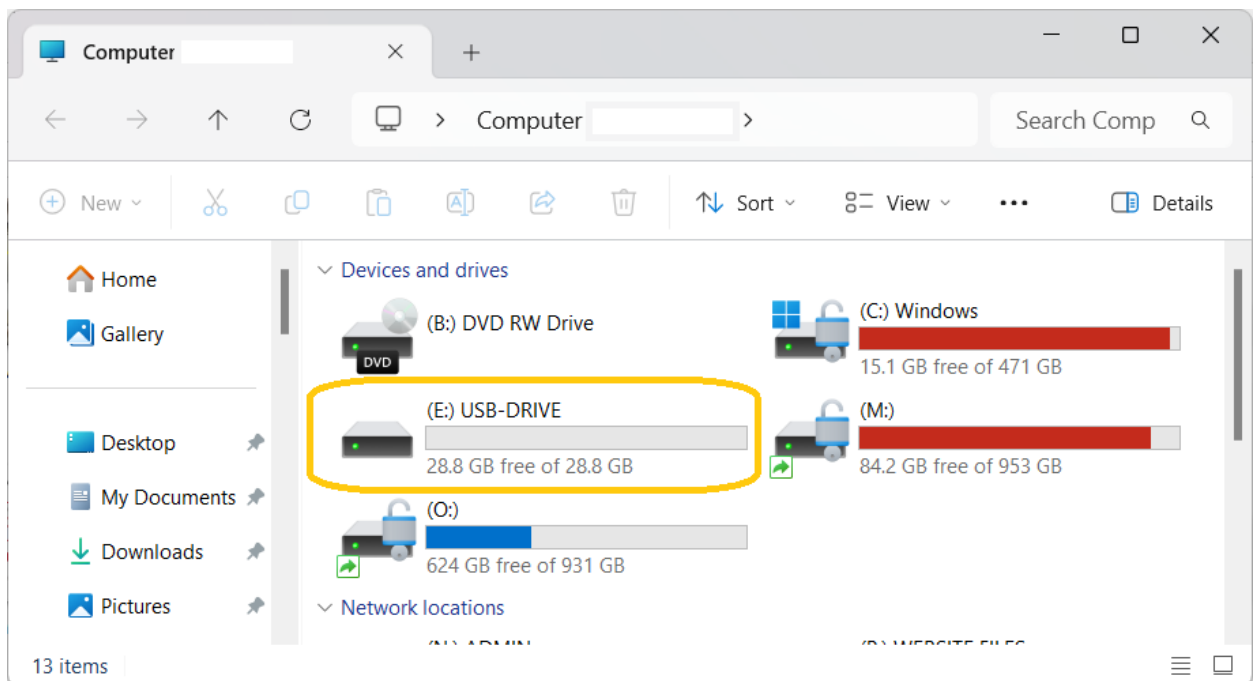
Computer

Computer >

Search Comp

New Sort View ••• Details

Home

Gallery

Desktop

My Documents

Downloads

Pictures

Devices and drives

(B:) DVD RW Drive

DVD

(C:) Windows

15.1 GB free of 471 GB

(E:) USB-DRIVE

28.8 GB free of 28.8 GB

(M:)

84.2 GB free of 953 GB

(O:)

624 GB free of 931 GB

Network locations

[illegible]

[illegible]

13 items